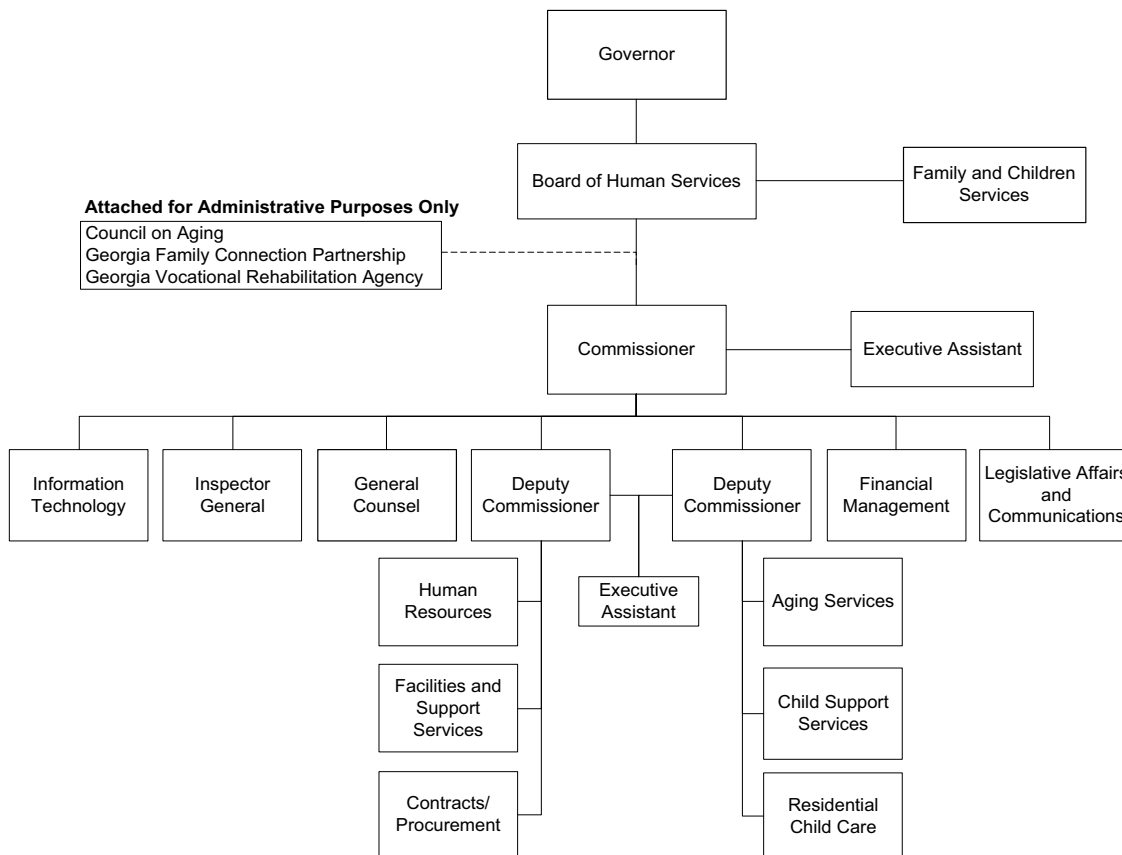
Governor

Board of Human Services

Family and Children Services

Attached for Administrative Purposes Only
Council on Aging
Georgia Family Connection Partnership
Georgia Vocational Rehabilitation Agency

Commissioner

Executive Assistant

Information Technology

Inspector General

General Counsel

Deputy Commissioner

Deputy Commissioner

Financial Management

Legislative Affairs and Communications

Human Resources

Executive Assistant

Aging Services

Facilities and Support Services

Child Support Services

Contracts/ Procurement

Residential Child Care